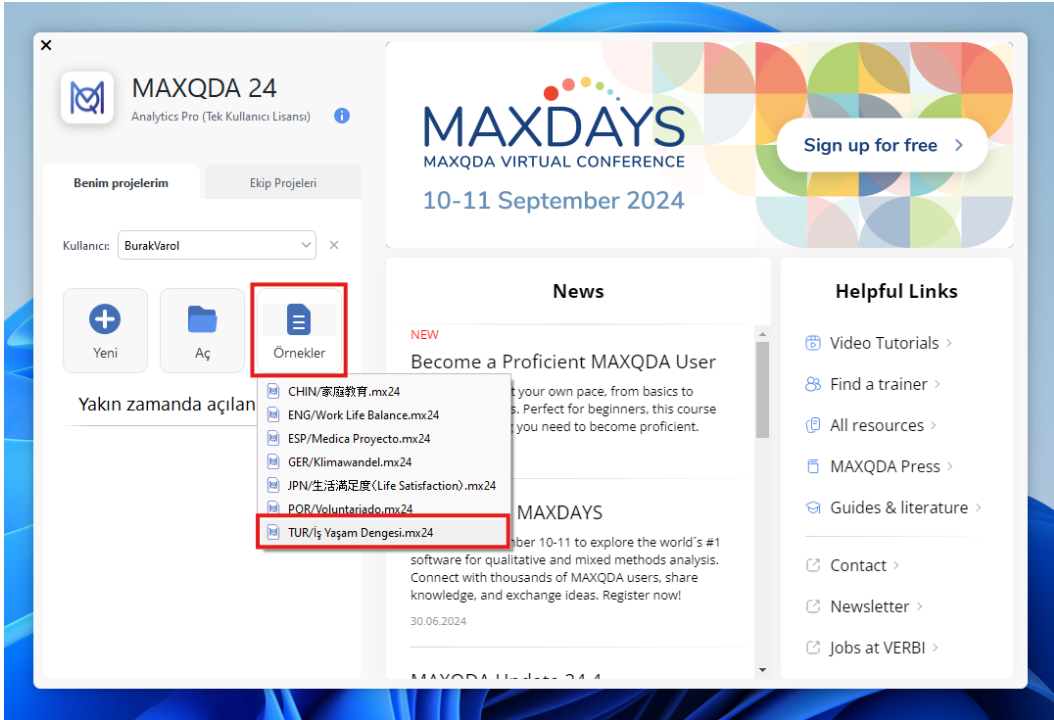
×

MAXQDA 24
Analytics Pro (Tek Kullanıcı Lisansı)

Benim projelerim
Ekip Projeleri

Kullanıcı: BurakVarol

Yeni
Aç
Örnekler

Yakın zamanda açılan

CHIN/家庭教育.mx24
ENG/Work Life Balance.mx24
ESP/Medica Proyecto.mx24
GER/Klimawandel.mx24
JPN/生活満足度(Life Satisfaction).mx24
POR/Voluntariado.mx24
TUR/İş Yaşam Dengesi.mx24

MAXDAYS
MAXQDA VIRTUAL CONFERENCE
10-11 September 2024
Sign up for free >

News

NEW
Become a Proficient MAXQDA User
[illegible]t your own pace, from basics to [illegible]s. Perfect for beginners, this course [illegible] you need to become proficient.

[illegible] MAXDAYS
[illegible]ber 10-11 to explore the world´s #1 software for qualitative and mixed methods analysis. Connect with thousands of MAXQDA users, share knowledge, and exchange ideas. Register now!
30.06.2024

MAXQDA Update 24.4

Helpful Links
Video Tutorials >
Find a trainer >
All resources >
MAXQDA Press >
Guides & literature >
Contact >
Newsletter >
Jobs at VERBI >